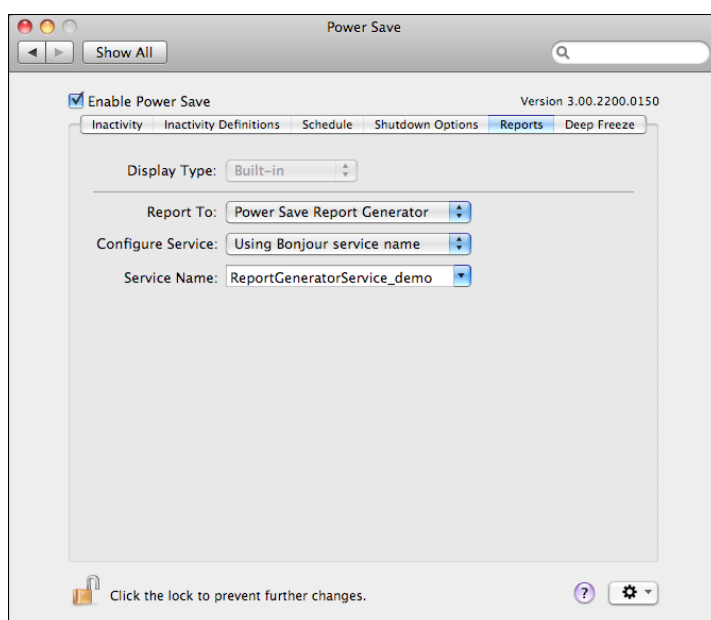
Power Save

Show All

Enable Power Save

Version 3.00.2200.0150

Inactivity | Inactivity Definitions | Schedule | Shutdown Options | Reports | Deep Freeze

Display Type: Built-in

Report To: Power Save Report Generator

Configure Service: Using Bonjour service name

Service Name: ReportGeneratorService_demo

Click the lock to prevent further changes.

?